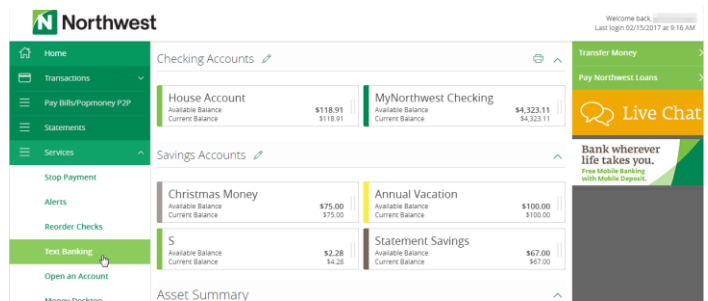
N Northwest

Welcome back, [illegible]
Last login 02/15/2017 at 9:16 AM

Home
Transactions
Pay Bills/Popmoney P2P
Statements
Services
Stop Payment
Alerts
Reorder Checks
Text Banking
Open an Account
Money Desktop

Checking Accounts

House Account
Available Balance $118.91
Current Balance $118.91

MyNorthwest Checking
Available Balance $4,323.11
Current Balance $4,323.11

Savings Accounts

Christmas Money
Available Balance $75.00
Current Balance $75.00

Annual Vacation
Available Balance $100.00
Current Balance $100.00

S
Available Balance $2.28
Current Balance $4.28

Statement Savings
Available Balance $67.00
Current Balance $67.00

Asset Summary

Transfer Money
Pay Northwest Loans

Live Chat

Bank wherever life takes you.
Free Mobile Banking with Mobile Deposit.